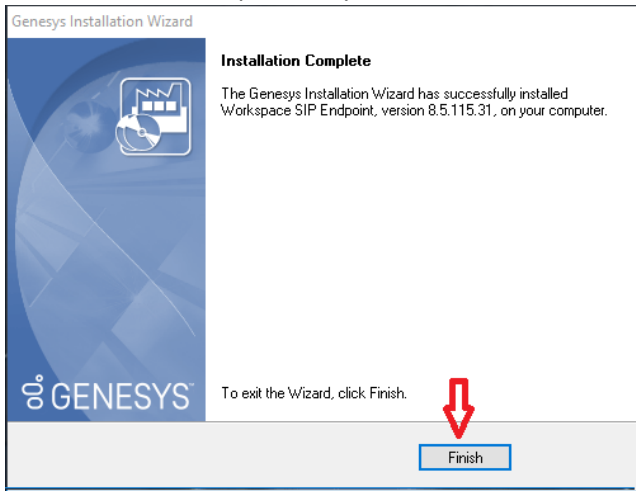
Genesys Installation Wizard

Installation Complete

The Genesys Installation Wizard has successfully installed Workspace SIP Endpoint, version 8.5.115.31, on your computer.

GENESYS

To exit the Wizard, click Finish.

Finish